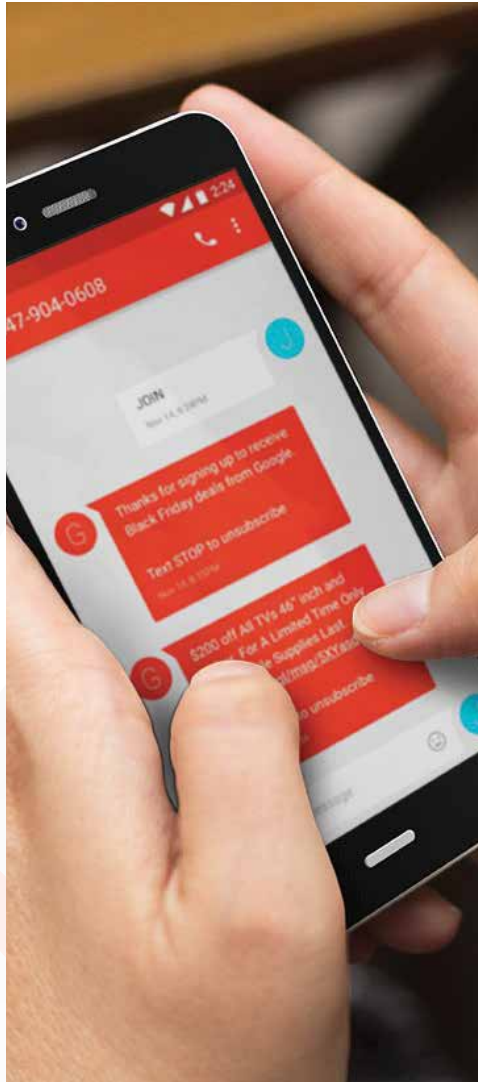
2:24

47-904-0608

J

JOIN
Nov 14, 6:29PM

G

Thanks for signing up to receive Black Friday deals from Google.

Text STOP to unsubscribe
Nov 14, 6:30PM

G

$200 off All TVs 46" inch and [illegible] For A Limited Time Only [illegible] Supplies Last. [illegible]/mag/SKYa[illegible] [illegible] to unsubscribe

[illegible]ssage